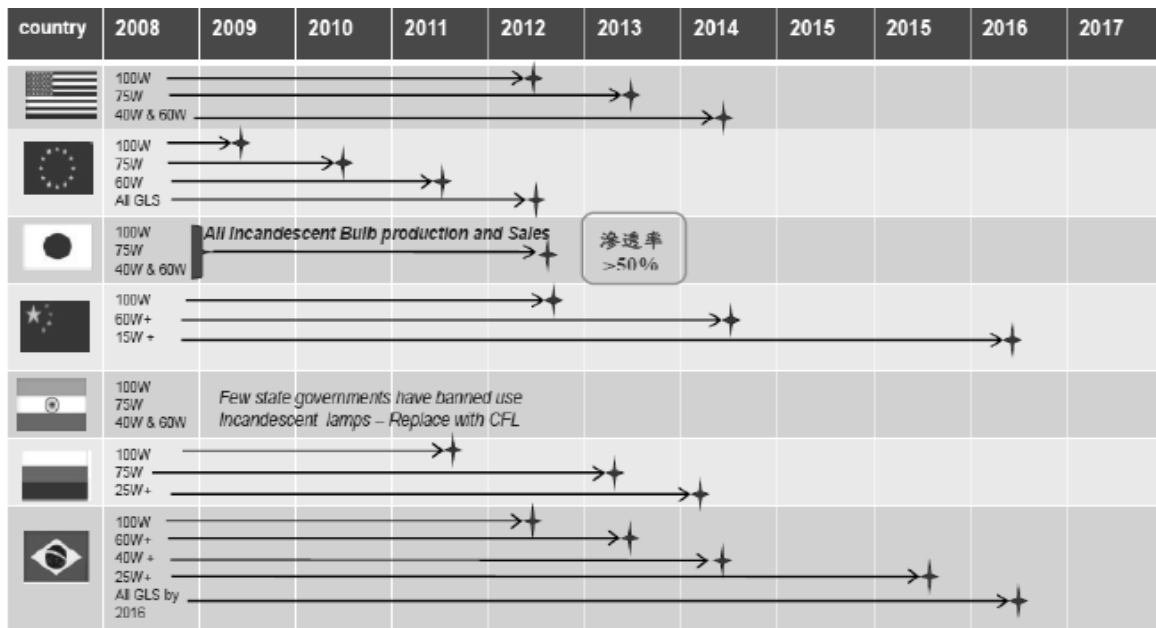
| country | 2008 | 2009 | 2010 | 2011 | 2012 | 2013 | 2014 | 2015 | 2015 | 2016 | 2017 |
|---|---|---|---|---|---|---|---|---|---|---|---|

100W
75W
40W & 60W

100W
75W
60W
All GLS

100W
75W
40W & 60W
All Incandescent Bulb production and Sales
渗透率 >50%

100W
60W+
15W +

100W
75W
40W & 60W
Few state governments have banned use Incandescent lamps – Replace with CFL

100W
75W
25W+

100W
60W+
40W +
25W+
All GLS by 2016